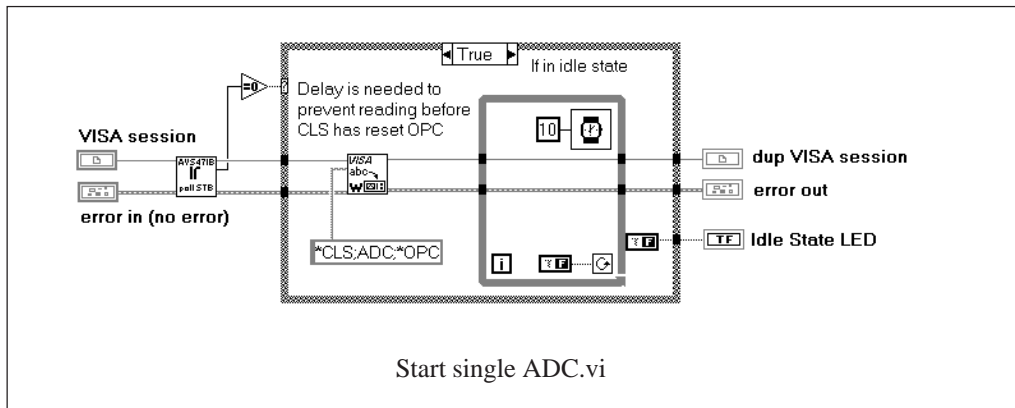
True

If in idle state

Delay is needed to prevent reading before CLS has reset OPC

=0

VISA session

AVS47IB

poll STB

error in (no error)

VISA

abc

W

*CLS;ADC;*OPC

10

i

TF

TF

dup VISA session

error out

TF

Idle State LED

Start single ADC.vi